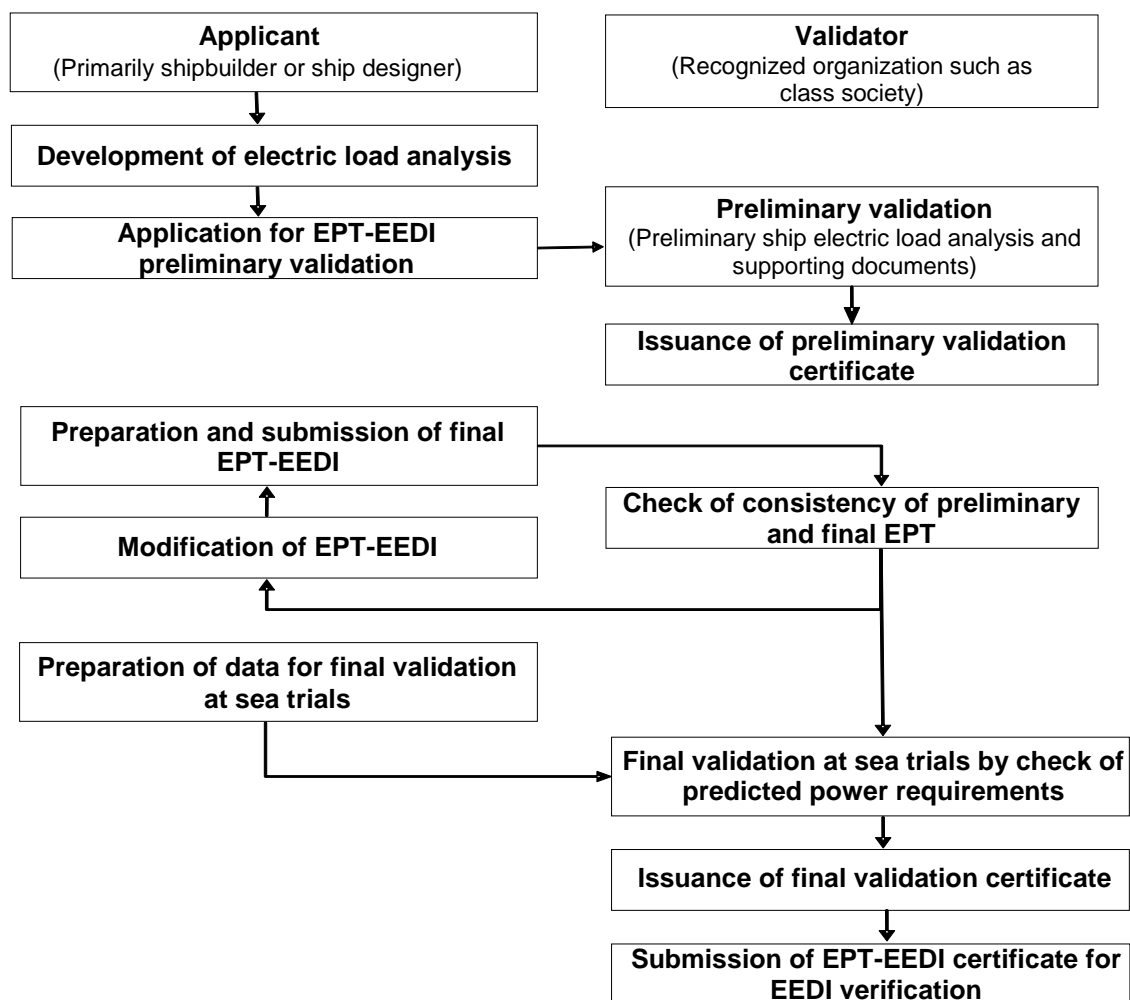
**Applicant**
(Primarily shipbuilder or ship designer)

**Validator**
(Recognized organization such as class society)

**Development of electric load analysis**

**Application for EPT-EEDI preliminary validation**

**Preliminary validation**
(Preliminary ship electric load analysis and supporting documents)

**Issuance of preliminary validation certificate**

**Preparation and submission of final EPT-EEDI**

**Modification of EPT-EEDI**

**Check of consistency of preliminary and final EPT**

**Preparation of data for final validation at sea trials**

**Final validation at sea trials by check of predicted power requirements**

**Issuance of final validation certificate**

**Submission of EPT-EEDI certificate for EEDI verification**